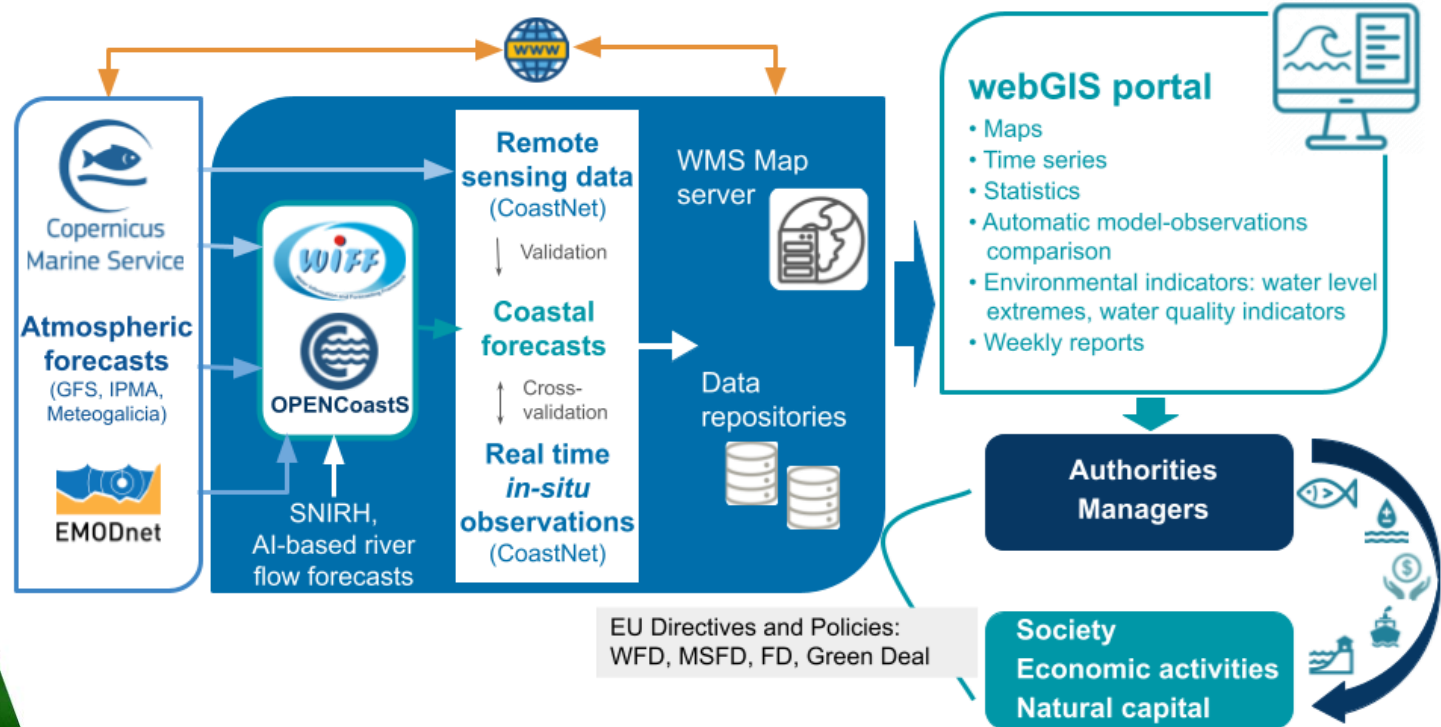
www

Copernicus
Marine Service

Atmospheric forecasts
(GFS, IPMA, Meteogalicia)

EMODnet

WIFF

OPENCoastS

SNIRH, AI-based river flow forecasts

Remote sensing data
(CoastNet)

Validation

Coastal forecasts

Cross-validation

Real time *in-situ* observations
(CoastNet)

WMS Map server

Data repositories

webGIS portal
• Maps
• Time series
• Statistics
• Automatic model-observations comparison
• Environmental indicators: water level extremes, water quality indicators
• Weekly reports

Authorities
Managers

EU Directives and Policies:
WFD, MSFD, FD, Green Deal

Society
Economic activities
Natural capital